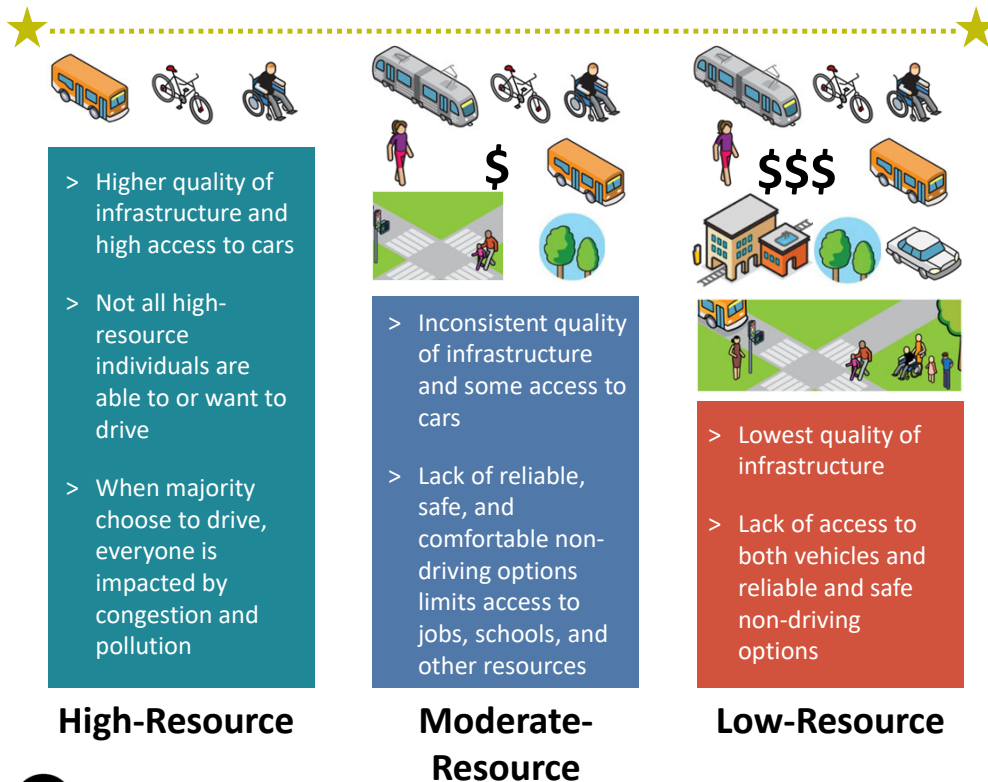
$

$$$

> Higher quality of infrastructure and high access to cars

> Not all high-resource individuals are able to or want to drive

> When majority choose to drive, everyone is impacted by congestion and pollution

High-Resource

> Inconsistent quality of infrastructure and some access to cars

> Lack of reliable, safe, and comfortable non-driving options limits access to jobs, schools, and other resources

Moderate-Resource

> Lowest quality of infrastructure

> Lack of access to both vehicles and reliable and safe non-driving options

Low-Resource